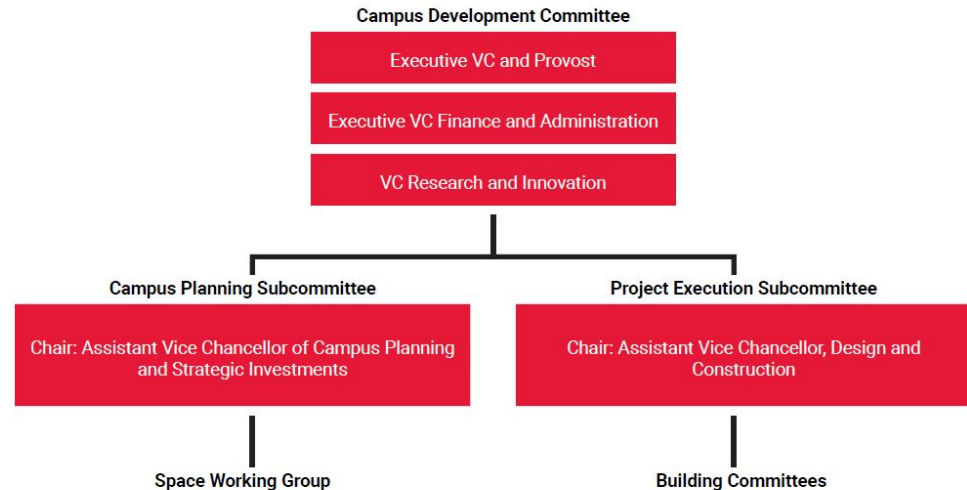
Campus Development Committee

Executive VC and Provost

Executive VC Finance and Administration

VC Research and Innovation

Campus Planning Subcommittee

Chair: Assistant Vice Chancellor of Campus Planning and Strategic Investments

Space Working Group

Project Execution Subcommittee

Chair: Assistant Vice Chancellor, Design and Construction

Building Committees